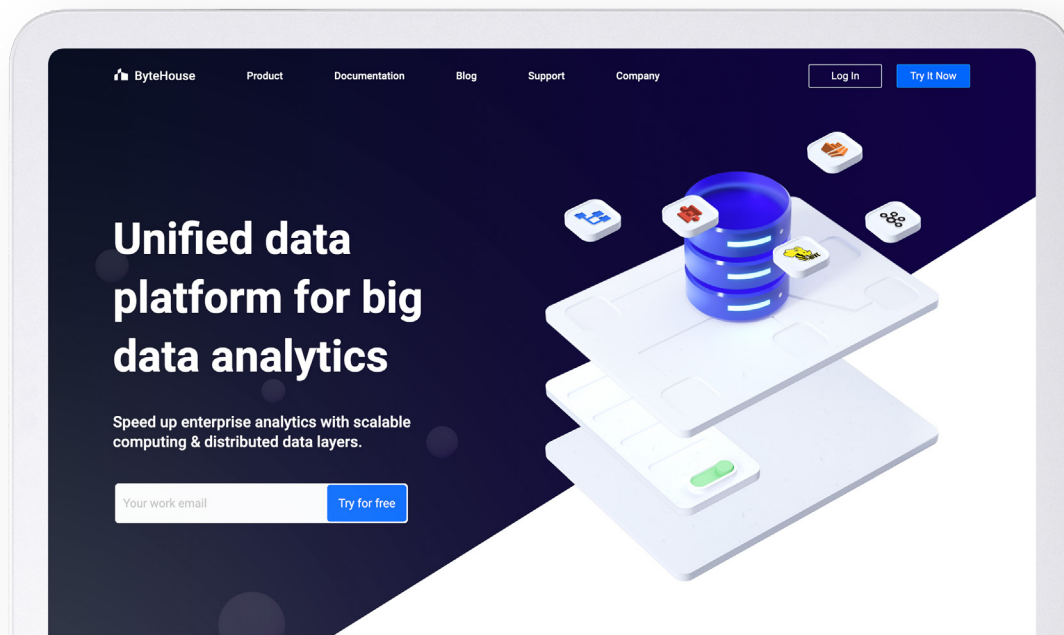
ByteHouse Product Documentation Blog Support Company Log In Try It Now

Unified data platform for big data analytics

Speed up enterprise analytics with scalable computing & distributed data layers.

Your work email Try for free